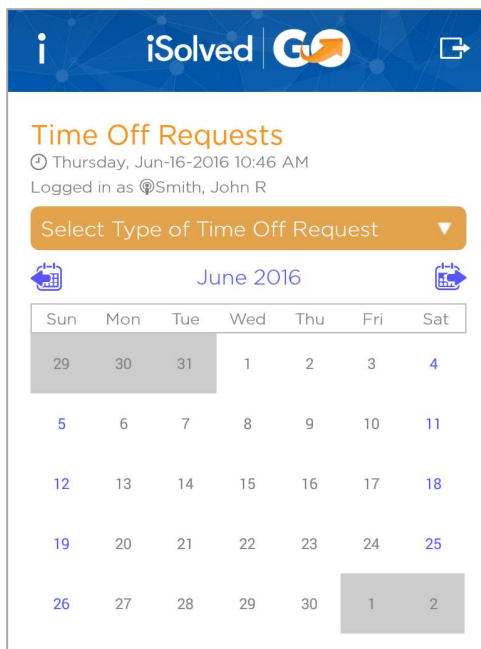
i iSolved GO

Time Off Requests
Thursday, Jun-16-2016 10:46 AM
Logged in as Smith, John R

Select Type of Time Off Request ▼

June 2016

| Sun | Mon | Tue | Wed | Thu | Fri | Sat |
|---|---|---|---|---|---|---|
| 29 | 30 | 31 | 1 | 2 | 3 | 4 |
| 5 | 6 | 7 | 8 | 9 | 10 | 11 |
| 12 | 13 | 14 | 15 | 16 | 17 | 18 |
| 19 | 20 | 21 | 22 | 23 | 24 | 25 |
| 26 | 27 | 28 | 29 | 30 | 1 | 2 |